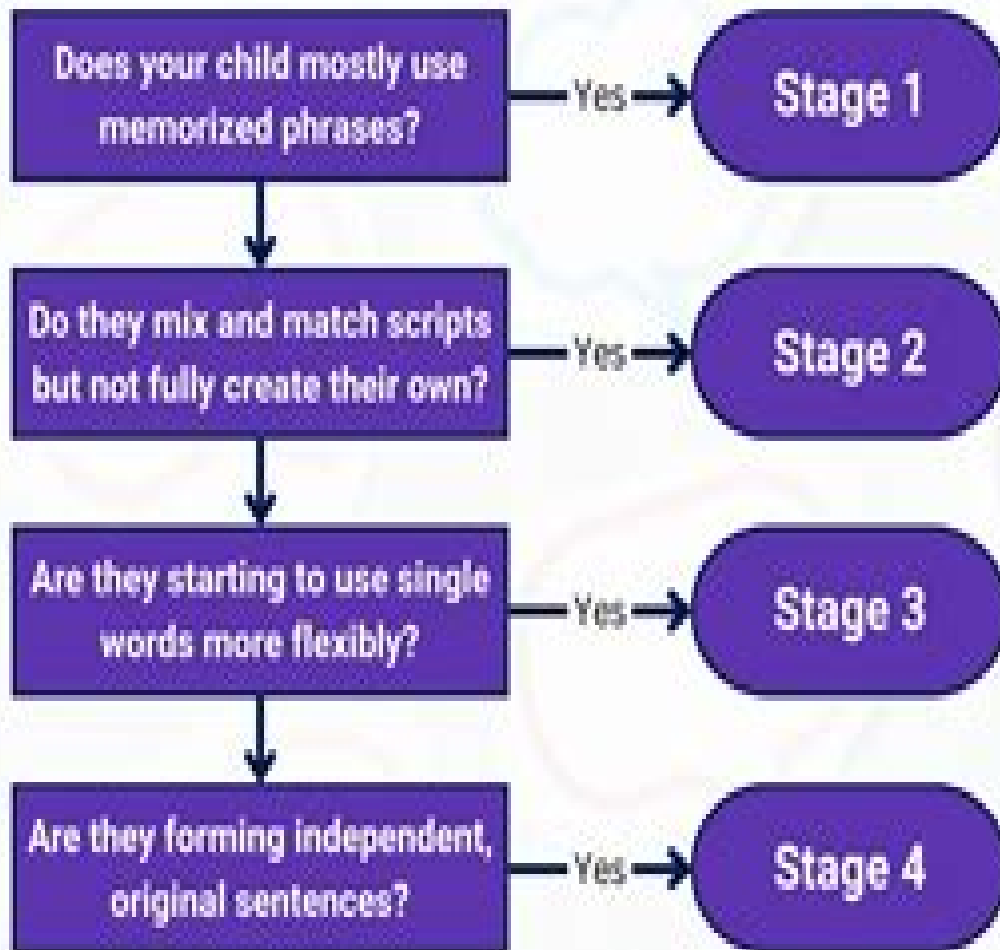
Does your child mostly use memorized phrases?

Yes

Stage 1

Do they mix and match scripts but not fully create their own?

Yes

Stage 2

Are they starting to use single words more flexibly?

Yes

Stage 3

Are they forming independent, original sentences?

Yes

Stage 4